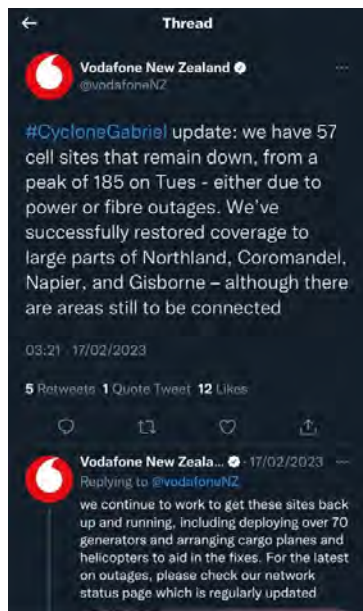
Thread

Vodafone New Zealand
@vodafoneNZ

#CycloneGabriel update: we have 57 cell sites that remain down, from a peak of 185 on Tues - either due to power or fibre outages. We've successfully restored coverage to large parts of Northland, Coromandel, Napier, and Gisborne – although there are areas still to be connected

03:21 · 17/02/2023

5 Retweets 1 Quote Tweet 12 Likes

Vodafone New Zeala... · 17/02/2023
Replying to @vodafoneNZ
we continue to work to get these sites back up and running, including deploying over 70 generators and arranging cargo planes and helicopters to aid in the fixes. For the latest on outages, please check our network status page which is regularly updated